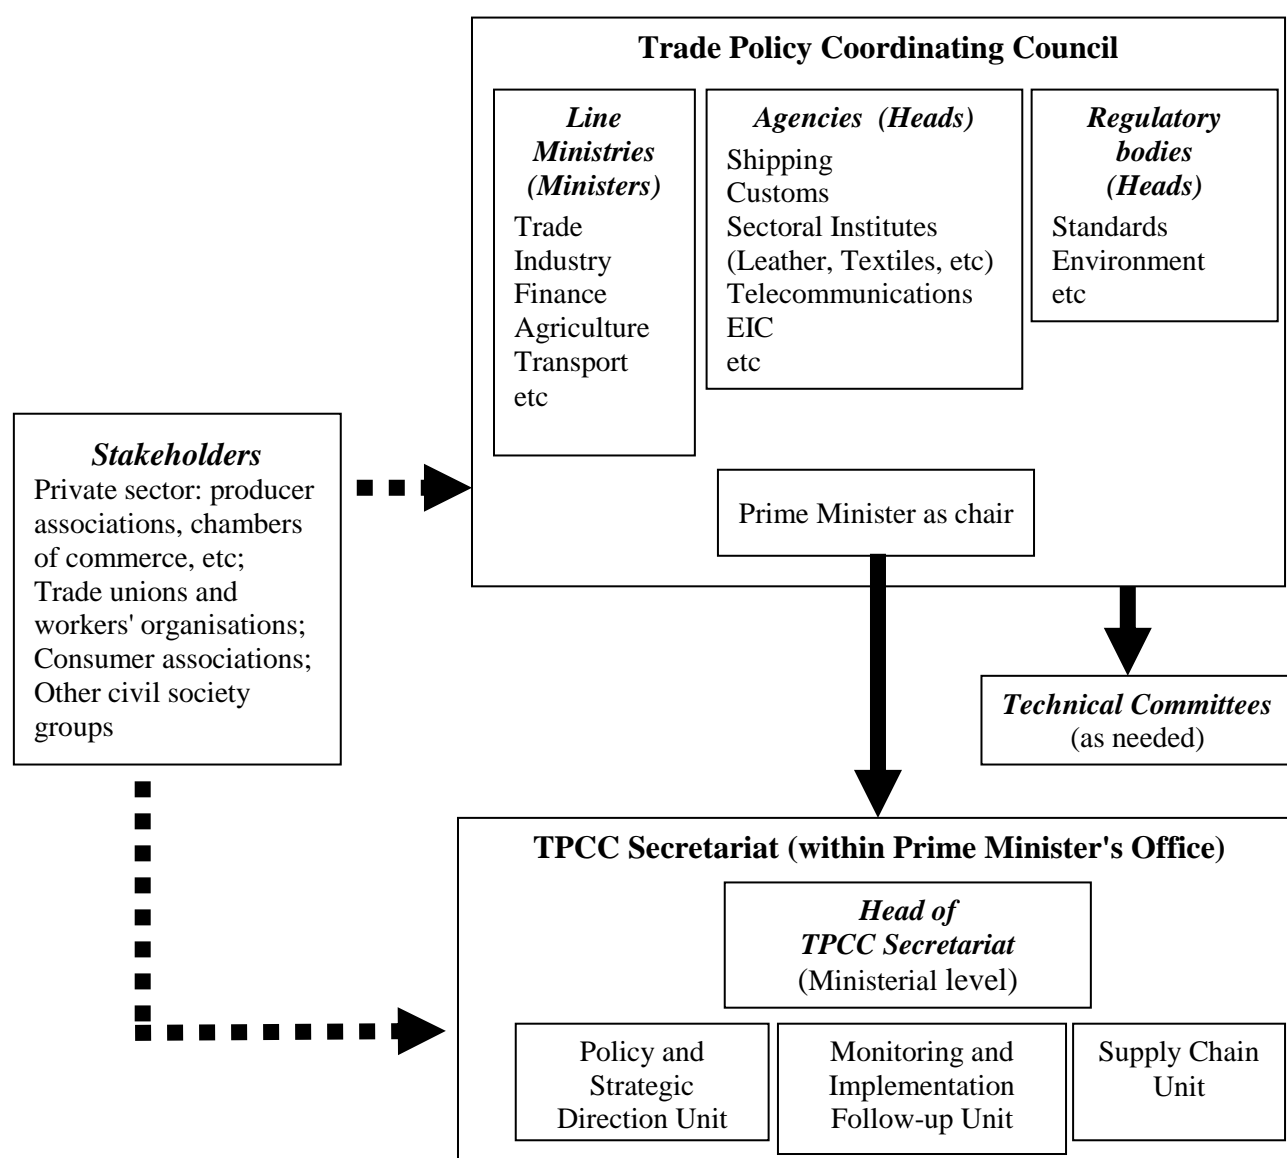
Trade Policy Coordinating Council

Line Ministries (Ministers)
Trade
Industry
Finance
Agriculture
Transport
etc

Agencies (Heads)
Shipping
Customs
Sectoral Institutes (Leather, Textiles, etc)
Telecommunications
EIC
etc

Regulatory bodies (Heads)
Standards
Environment
etc

Prime Minister as chair

Stakeholders
Private sector: producer associations, chambers of commerce, etc;
Trade unions and workers' organisations;
Consumer associations;
Other civil society groups

Technical Committees
(as needed)

TPCC Secretariat (within Prime Minister's Office)

Head of TPCC Secretariat
(Ministerial level)

Policy and Strategic Direction Unit

Monitoring and Implementation Follow-up Unit

Supply Chain Unit